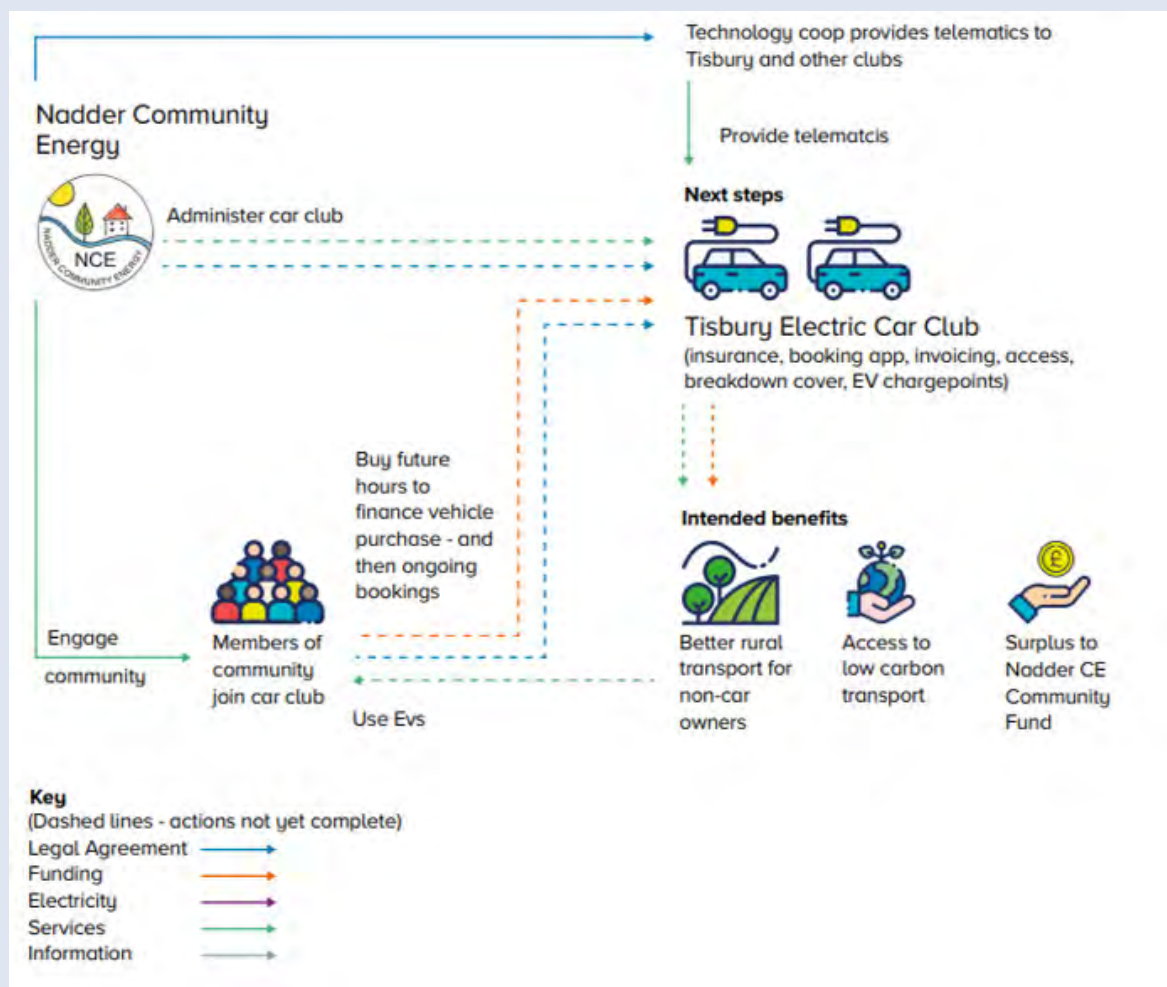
Technology coop provides telematics to Tisbury and other clubs

Nadder Community Energy

NCE

NADDER COMMUNITY ENERGY

Provide telematcis

Administer car club

Next steps

Tisbury Electric Car Club
(insurance, booking app, invoicing, access, breakdown cover, EV chargepoints)

Buy future hours to finance vehicle purchase - and then ongoing bookings

Intended benefits

Engage community

Members of community join car club

Use Evs

Better rural transport for non-car owners

Access to low carbon transport

£

Surplus to Nadder CE Community Fund

Key
(Dashed lines - actions not yet complete)
Legal Agreement
Funding
Electricity
Services
Information